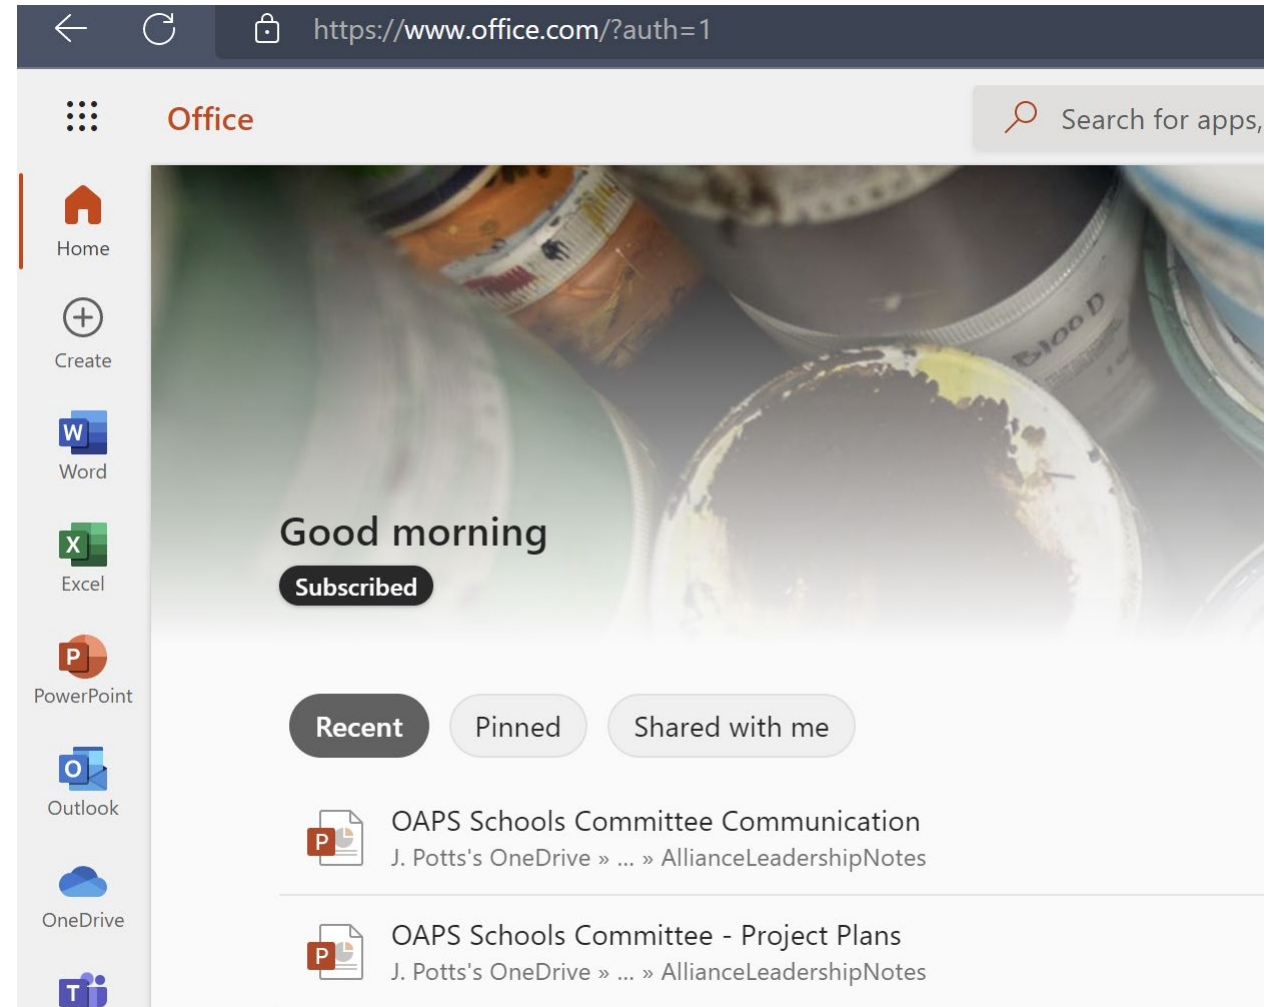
https://www.office.com/?auth=1

Office

Search for apps,

Home

Create

Word

Excel

PowerPoint

Outlook

OneDrive

Good morning

Subscribed

Recent

Pinned

Shared with me

OAPS Schools Committee Communication
J. Potts's OneDrive » ... » AllianceLeadershipNotes

OAPS Schools Committee - Project Plans
J. Potts's OneDrive » ... » AllianceLeadershipNotes